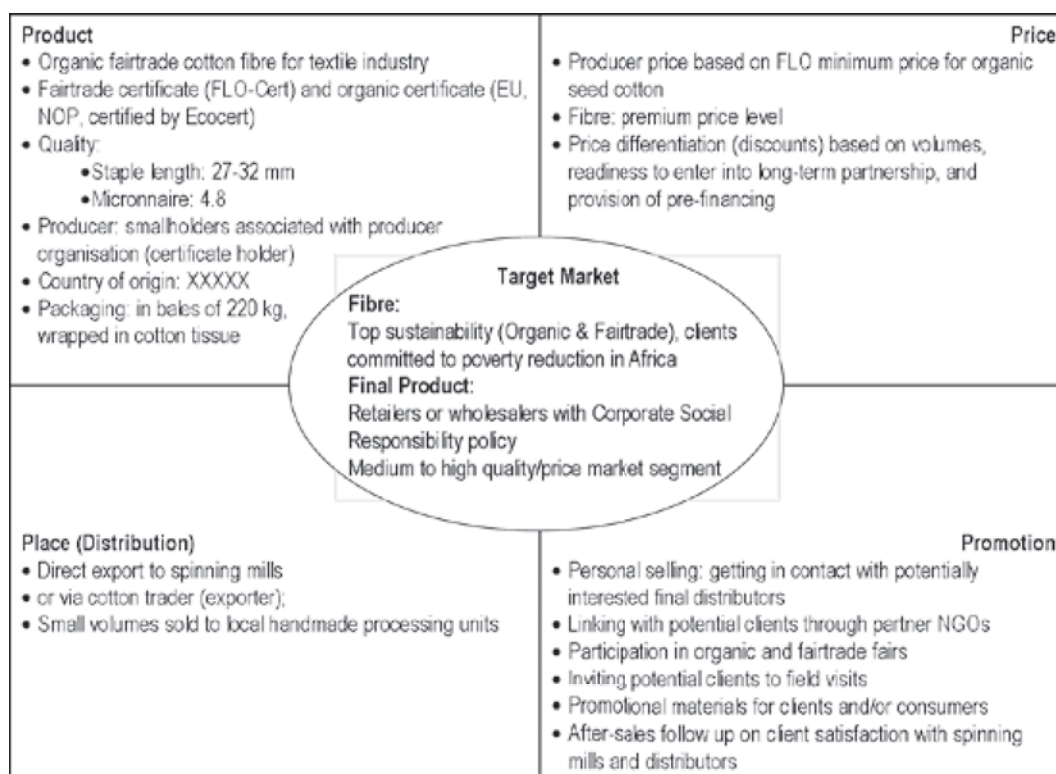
Product
• Organic fairtrade cotton fibre for textile industry
• Fairtrade certificate (FLO-Cert) and organic certificate (EU, NOP, certified by Ecocert)
• Quality:
• Staple length: 27-32 mm
• Micronnaire: 4.8
• Producer: smallholders associated with producer organisation (certificate holder)
• Country of origin: XXXXX
• Packaging: in bales of 220 kg, wrapped in cotton tissue

Price
• Producer price based on FLO minimum price for organic seed cotton
• Fibre: premium price level
• Price differentiation (discounts) based on volumes, readiness to enter into long-term partnership, and provision of pre-financing

Target Market
Fibre:
Top sustainability (Organic & Fairtrade), clients committed to poverty reduction in Africa
Final Product:
Retailers or wholesalers with Corporate Social Responsibility policy
Medium to high quality/price market segment

Place (Distribution)
• Direct export to spinning mills
• or via cotton trader (exporter);
• Small volumes sold to local handmade processing units

Promotion
• Personal selling: getting in contact with potentially interested final distributors
• Linking with potential clients through partner NGOs
• Participation in organic and fairtrade fairs
• Inviting potential clients to field visits
• Promotional materials for clients and/or consumers
• After-sales follow up on client satisfaction with spinning mills and distributors